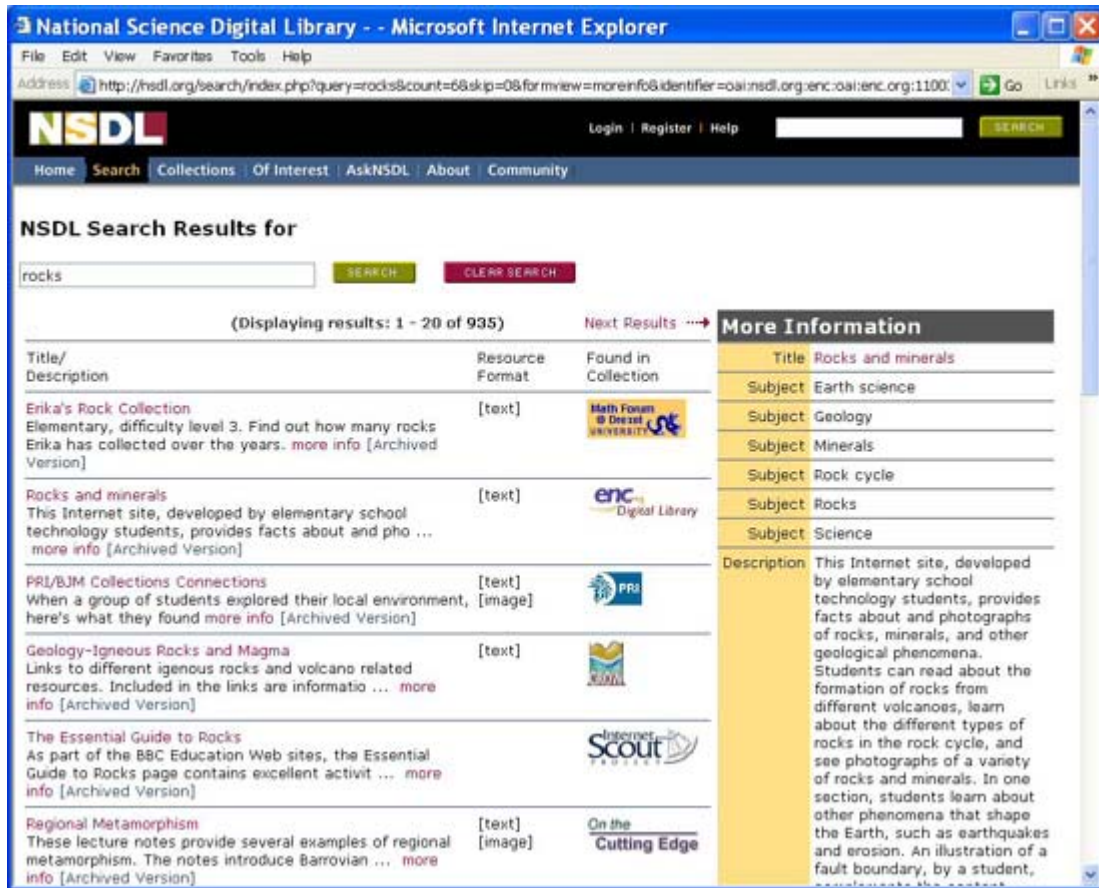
National Science Digital Library - - Microsoft Internet Explorer

File Edit View Favorites Tools Help

Address http://nsdl.org/search/index.php?query=rocks&count=6&skip=0&formview=moreinfo&identifier=oai:nsdl.org:enc:oai:enc.org:1100 Go Links

NSDL

Login | Register | Help SEARCH

Home Search Collections Of Interest AskNSDL About Community

NSDL Search Results for

rocks SEARCH CLEAR SEARCH

(Displaying results: 1 - 20 of 935) Next Results

| Title/ Description | Resource Format | Found in Collection |
|---|---|---|
| Erika's Rock Collection Elementary, difficulty level 3. Find out how many rocks Erika has collected over the years. more info [Archived Version] | [text] | Math Forum @ Drexel UNIVERSITY |
| Rocks and minerals This Internet site, developed by elementary school technology students, provides facts about and pho ... more info [Archived Version] | [text] | enc Digital Library |
| PRI/BJM Collections Connections When a group of students explored their local environment, here's what they found more info [Archived Version] | [text] [image] | PRI |
| Geology-Igneous Rocks and Magma Links to different igenous rocks and volcano related resources. Included in the links are informatio ... more info [Archived Version] | [text] | |
| The Essential Guide to Rocks As part of the BBC Education Web sites, the Essential Guide to Rocks page contains excellent activit ... more info [Archived Version] | | Internet Scout PROJECT |
| Regional Metamorphism These lecture notes provide several examples of regional metamorphism. The notes introduce Barrovian ... more info [Archived Version] | [text] [image] | On the Cutting Edge |

More Information

| | |
|---|---|
| Title | Rocks and minerals |
| Subject | Earth science |
| Subject | Geology |
| Subject | Minerals |
| Subject | Rock cycle |
| Subject | Rocks |
| Subject | Science |
| Description | This Internet site, developed by elementary school technology students, provides facts about and photographs of rocks, minerals, and other geological phenomena. Students can read about the formation of rocks from different volcanoes, learn about the different types of rocks in the rock cycle, and see photographs of a variety of rocks and minerals. In one section, students learn about other phenomena that shape the Earth, such as earthquakes and erosion. An illustration of a fault boundary, by a student, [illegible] |